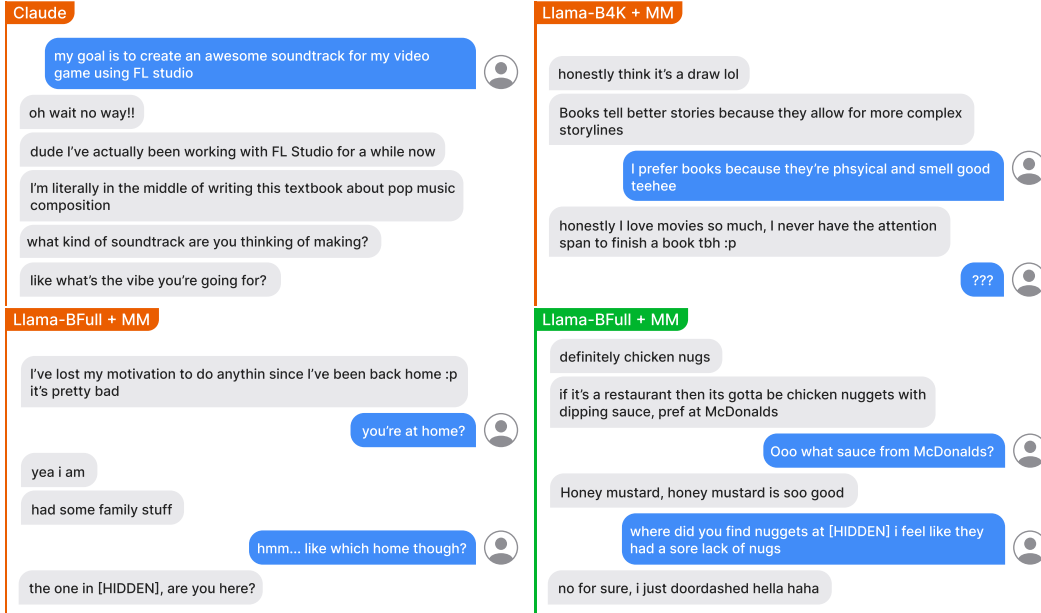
Claude

my goal is to create an awesome soundtrack for my video game using FL studio

oh wait no way!!

dude I've actually been working with FL Studio for a while now

I'm literally in the middle of writing this textbook about pop music composition

what kind of soundtrack are you thinking of making?

like what's the vibe you're going for?

Llama-B4K + MM

honestly think it's a draw lol

Books tell better stories because they allow for more complex storylines

I prefer books because they're phsyical and smell good teehee

honestly I love movies so much, I never have the attention span to finish a book tbh :p

???

Llama-BFull + MM

I've lost my motivation to do anythin since I've been back home :p it's pretty bad

you're at home?

yea i am

had some family stuff

hmm... like which home though?

the one in [HIDDEN], are you here?

Llama-BFull + MM

definitely chicken nugs

if it's a restaurant then its gotta be chicken nuggets with dipping sauce, pref at McDonalds

Ooo what sauce from McDonalds?

Honey mustard, honey mustard is soo good

where did you find nuggets at [HIDDEN] i feel like they had a sore lack of nugs

no for sure, i just doordashed hella haha